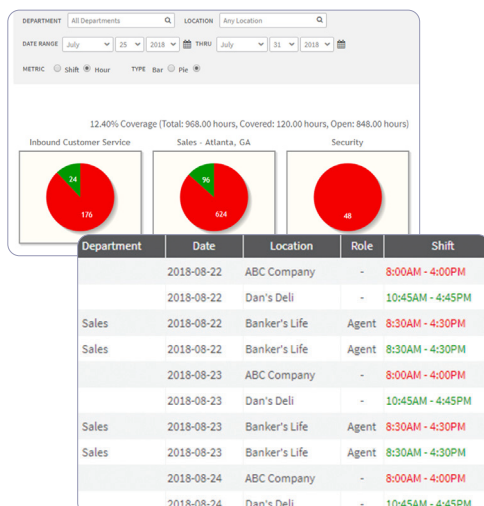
DEPARTMENT All Departments LOCATION Any Location

DATE RANGE July 25 2018 THRU July 31 2018

METRIC Shift Hour TYPE Bar Pie

12.40% Coverage (Total: 968.00 hours, Covered: 120.00 hours, Open: 848.00 hours)

Inbound Customer Service
24
176

Sales - Atlanta, GA
96
624

Security
48

| Department | Date | Location | Role | Shift |
|---|---|---|---|---|
| | 2018-08-22 | ABC Company | - | 8:00AM - 4:00PM |
| | 2018-08-22 | Dan's Deli | - | 10:45AM - 4:45PM |
| Sales | 2018-08-22 | Banker's Life | Agent | 8:30AM - 4:30PM |
| Sales | 2018-08-22 | Banker's Life | Agent | 8:30AM - 4:30PM |
| | 2018-08-23 | ABC Company | - | 8:00AM - 4:00PM |
| | 2018-08-23 | Dan's Deli | - | 10:45AM - 4:45PM |
| Sales | 2018-08-23 | Banker's Life | Agent | 8:30AM - 4:30PM |
| Sales | 2018-08-23 | Banker's Life | Agent | 8:30AM - 4:30PM |
| | 2018-08-24 | ABC Company | - | 8:00AM - 4:00PM |
| | 2018-08-24 | Dan's Deli | - | 10:45AM - 4:45PM |